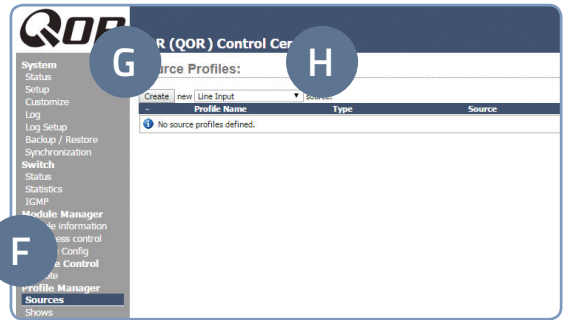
QOR

G

H

F

R (QOR) Control Cen

Source Profiles:

Create new Line Input ▼ source.

| - | Profile Name | Type | Source |
|---|---|---|---|
| No source profiles defined. | | | |

System
Status
Setup
Customize
Log
Log Setup
Backup / Restore
Synchronization
Switch
Status
Statistics
IGMP
Module Manager
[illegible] information
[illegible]ess control
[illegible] Config
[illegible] Control
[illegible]ote
Profile Manager
Sources
Shows